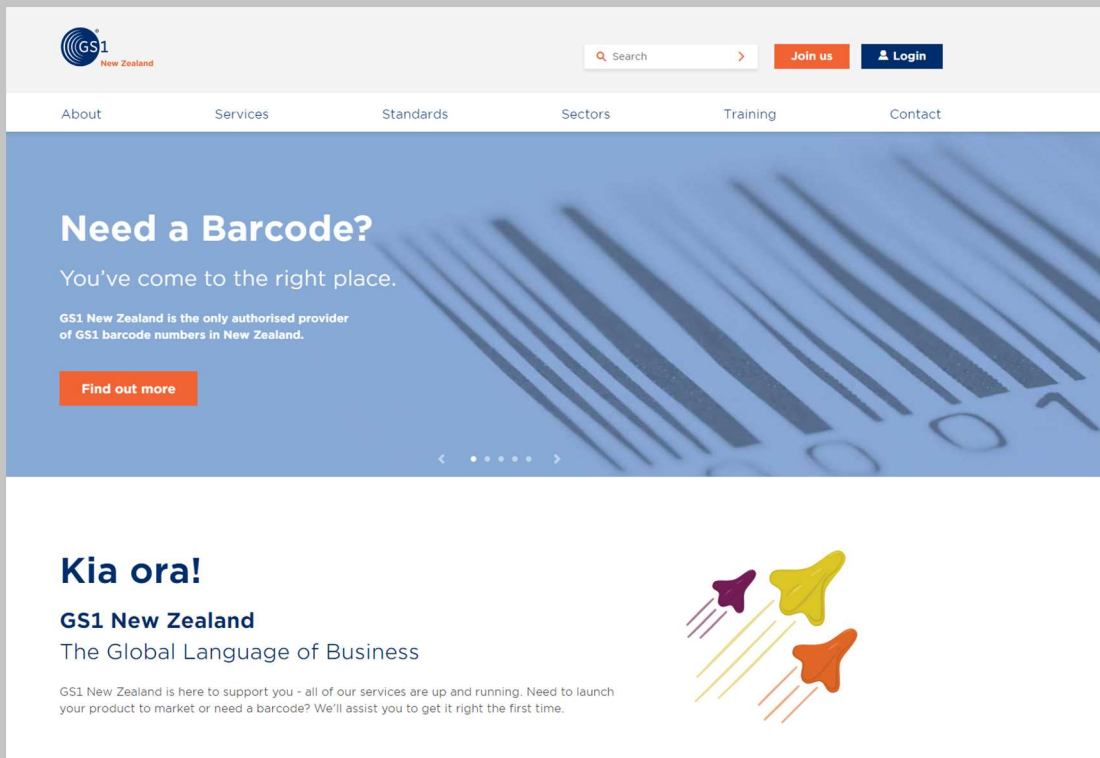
GS1 New Zealand

Search

Join us

Login

About Services Standards Sectors Training Contact

Need a Barcode?

You've come to the right place.

GS1 New Zealand is the only authorised provider of GS1 barcode numbers in New Zealand.

Find out more

Kia ora!

GS1 New Zealand

The Global Language of Business

GS1 New Zealand is here to support you - all of our services are up and running. Need to launch your product to market or need a barcode? We'll assist you to get it right the first time.